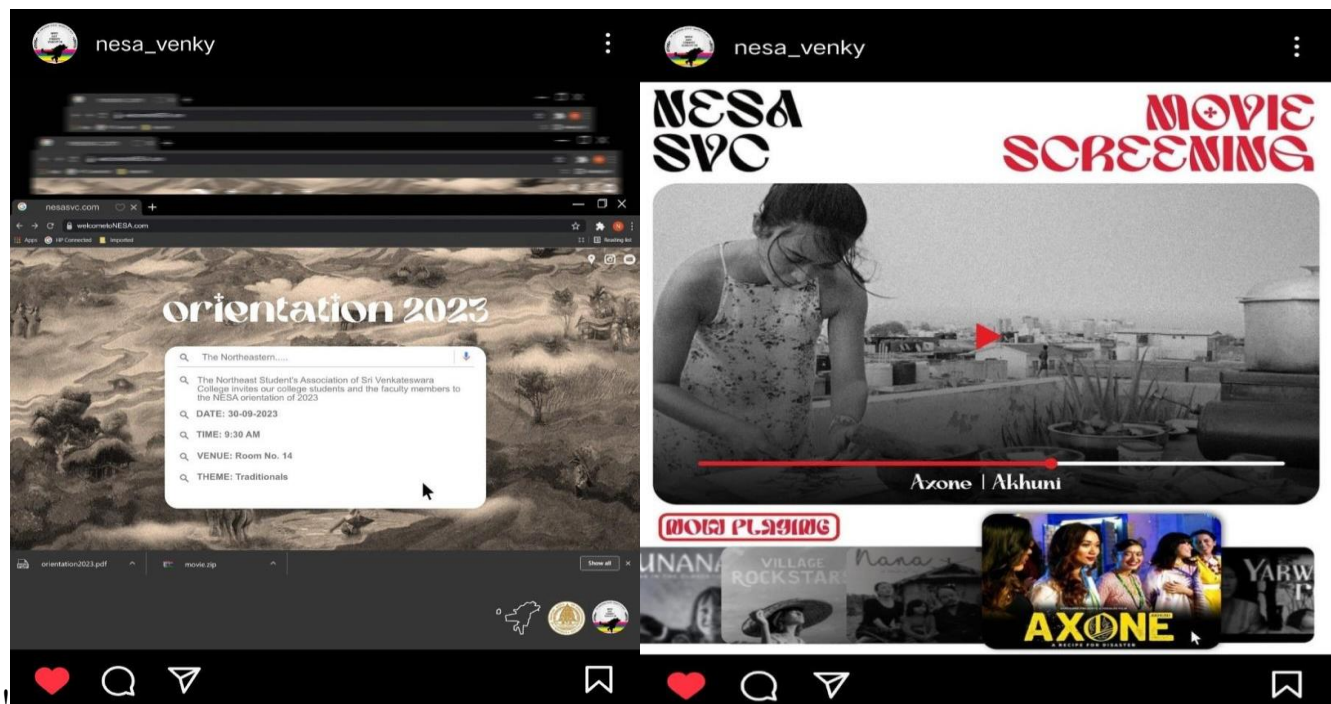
nesa_venky

nesasvc.com

welcometoNESA.com

Apps HP Connected Imported

Reading list

orientation 2023

The Northeastern.....

The Northeast Student's Association of Sri Venkateswara College invites our college students and the faculty members to the NESA orientation of 2023

DATE: 30-09-2023

TIME: 9:30 AM

VENUE: Room No. 14

THEME: Traditionals

orientation2023.pdf

movie.zip

Show all

nesa_venky

NESA SVC

MOVIE SCREENING

Axone | Akhuni

NOW PLAYING

UNANA

VILLAGE ROCKSTARS

Nana

AXONE

A RECIPE FOR DISASTER

YARW